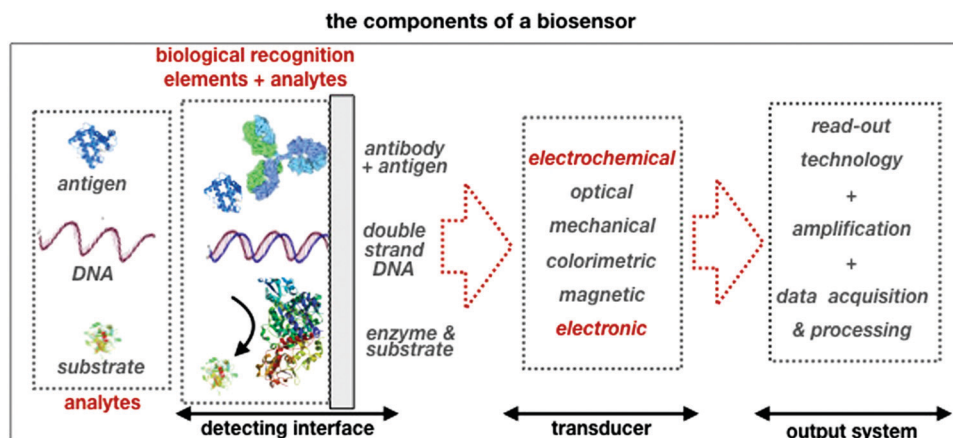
the components of a biosensor

biological recognition elements + analytes

antigen

DNA

substrate

analytes

antibody + antigen

double strand DNA

enzyme & substrate

detecting interface

electrochemical

optical

mechanical

colorimetric

magnetic

electronic

transducer

read-out technology

+

amplification

+

data acquisition & processing

output system